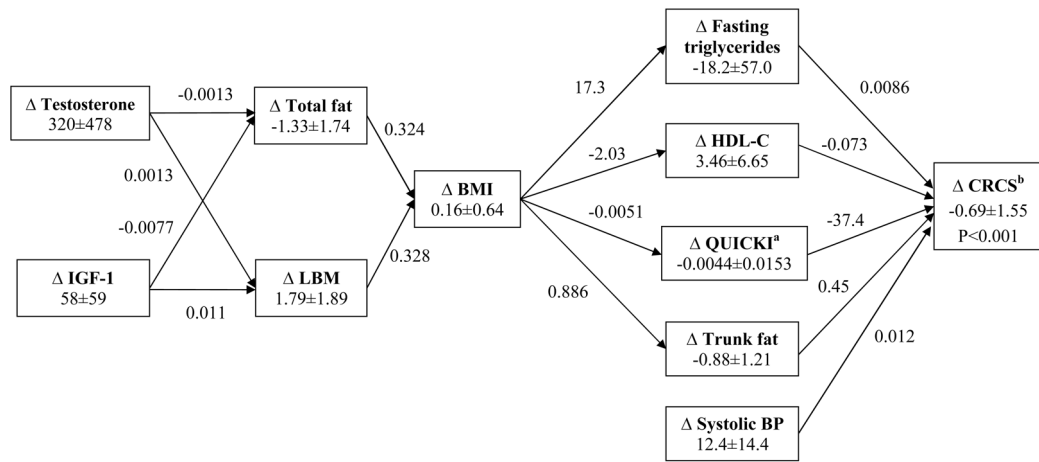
Δ Testosterone
320±478

-0.0013

Δ Total fat
-1.33±1.74

0.324

0.0013

-0.0077

Δ IGF-1
58±59

0.011

Δ LBM
1.79±1.89

0.328

Δ BMI
0.16±0.64

17.3

-2.03

-0.0051

0.886

Δ Fasting triglycerides
-18.2±57.0

Δ HDL-C
3.46±6.65

Δ QUICKI$^{a}$
-0.0044±0.0153

Δ Trunk fat
-0.88±1.21

Δ Systolic BP
12.4±14.4

0.0086

-0.073

-37.4

0.45

0.012

Δ CRCS$^{b}$
-0.69±1.55
P<0.001